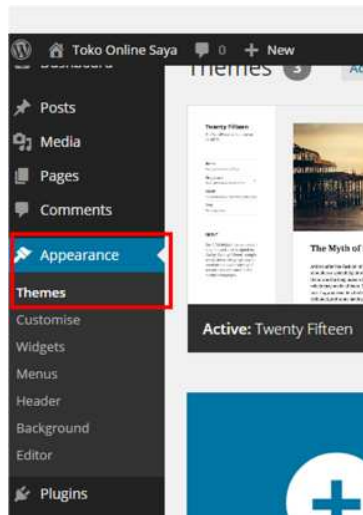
Toko Online Saya 0 + New

Dashboard

Themes 3

Posts

Media

Pages

Comments

Appearance

Themes

Customise

Widgets

Menus

Header

Background

Editor

Plugins

Twenty Fifteen

The Myth of

Active: Twenty Fifteen